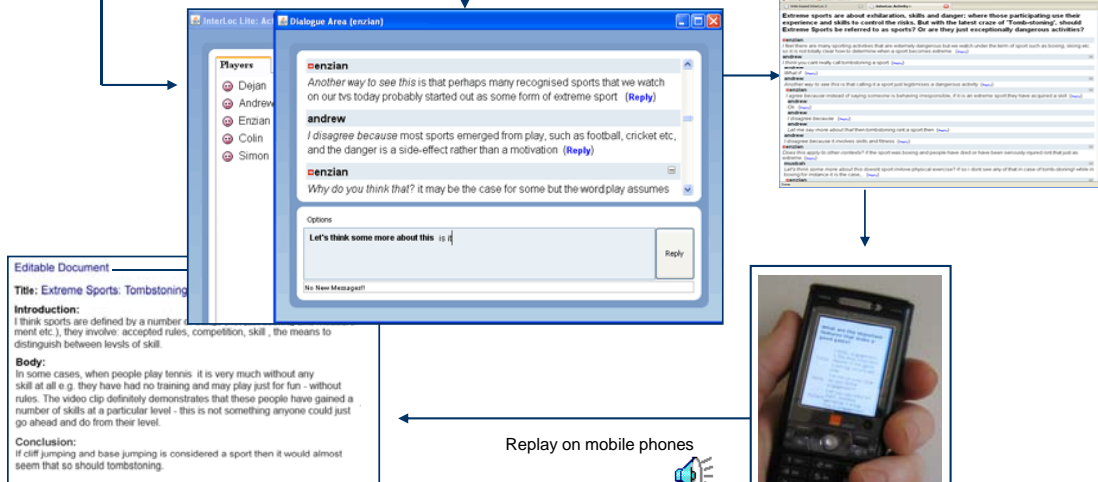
InterLoc Lite: Ac

Dialogue Area (enzian)

Players
Dejan
Andrew
Enzian
Colin
Simon

enzian
Another way to see this is that perhaps many recognised sports that we watch on our tvs today probably started out as some form of extreme sport (Reply)

andrew
I disagree because most sports emerged from play, such as football, cricket etc, and the danger is a side-effect rather than a motivation (Reply)

enzian
Why do you think that? it may be the case for some but the word play assumes

Options

Let's think some more about this is it

Reply

No New Messages!!

Extreme sports are about exhilaration, skills and danger: where those participating use their experience and skills to control the risks. But with the latest craze of 'Tomb-stoning', should Extreme Sports be referred to as sports? Or are they just exceptionally dangerous activities?

enzian
andrew
andrew
enzian
andrew
enzian
andrew
enzian
muskoh
enzian

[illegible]

Editable Document

Title: Extreme Sports: Tombstoning

Introduction:
I think sports are defined by a number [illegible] ment etc.), they involve: accepted rules, competition, skill , the means to distinguish between levsls of skill.

Body:
In some cases, when people play tennis it is very much without any skill at all e.g. they have had no training and may play just for fun - without rules. The video clip definitely demonstrates that these people have gained a number of skills at a particular level - this is not something anyone could just go ahead and do from their level.

Conclusion:
If cliff jumping and base jumping is considered a sport then it would almost seem that so should tombstoning.

Replay on mobile phones

What are the important features that make a good sport?